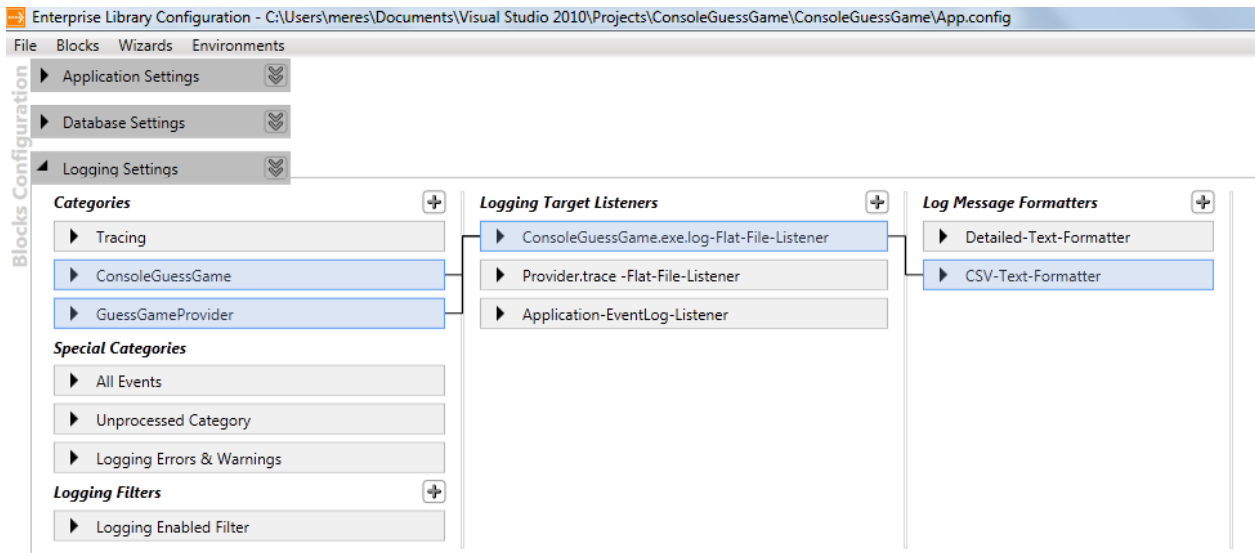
Enterprise Library Configuration - C:\Users\meres\Documents\Visual Studio 2010\Projects\ConsoleGuessGame\ConsoleGuessGame\App.config

File Blocks Wizards Environments

Blocks Configuration

Application Settings

Database Settings

Logging Settings

Categories

Tracing

ConsoleGuessGame

GuessGameProvider

Special Categories

All Events

Unprocessed Category

Logging Errors & Warnings

Logging Filters

Logging Enabled Filter

Logging Target Listeners

ConsoleGuessGame.exe.log-Flat-File-Listener

Provider.trace -Flat-File-Listener

Application-EventLog-Listener

Log Message Formatters

Detailed-Text-Formatter

CSV-Text-Formatter